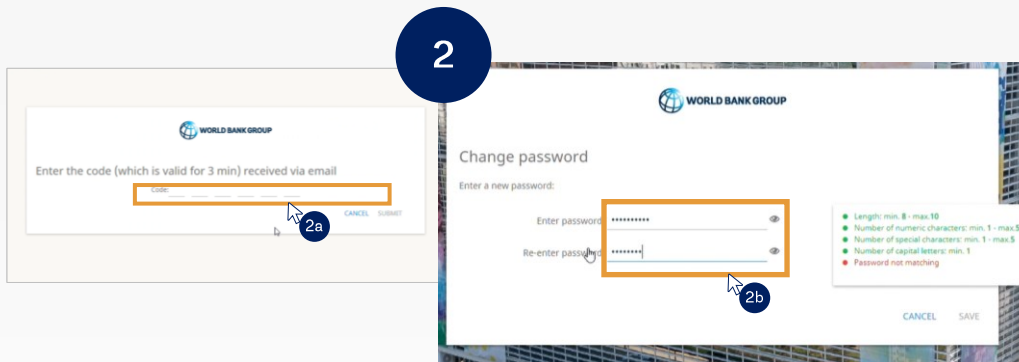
2

WORLD BANK GROUP

Enter the code (which is valid for 3 min) received via email

Code:

CANCEL SUBMIT

2a

WORLD BANK GROUP

Change password

Enter a new password:

Enter password ••••••••••

Re-enter password ••••••••

Length: min. 8 - max.10
Number of numeric characters: min. 1 - max.5
Number of special characters: min. 1 - max.5
Number of capital letters: min. 1
Password not matching

2b

CANCEL SAVE